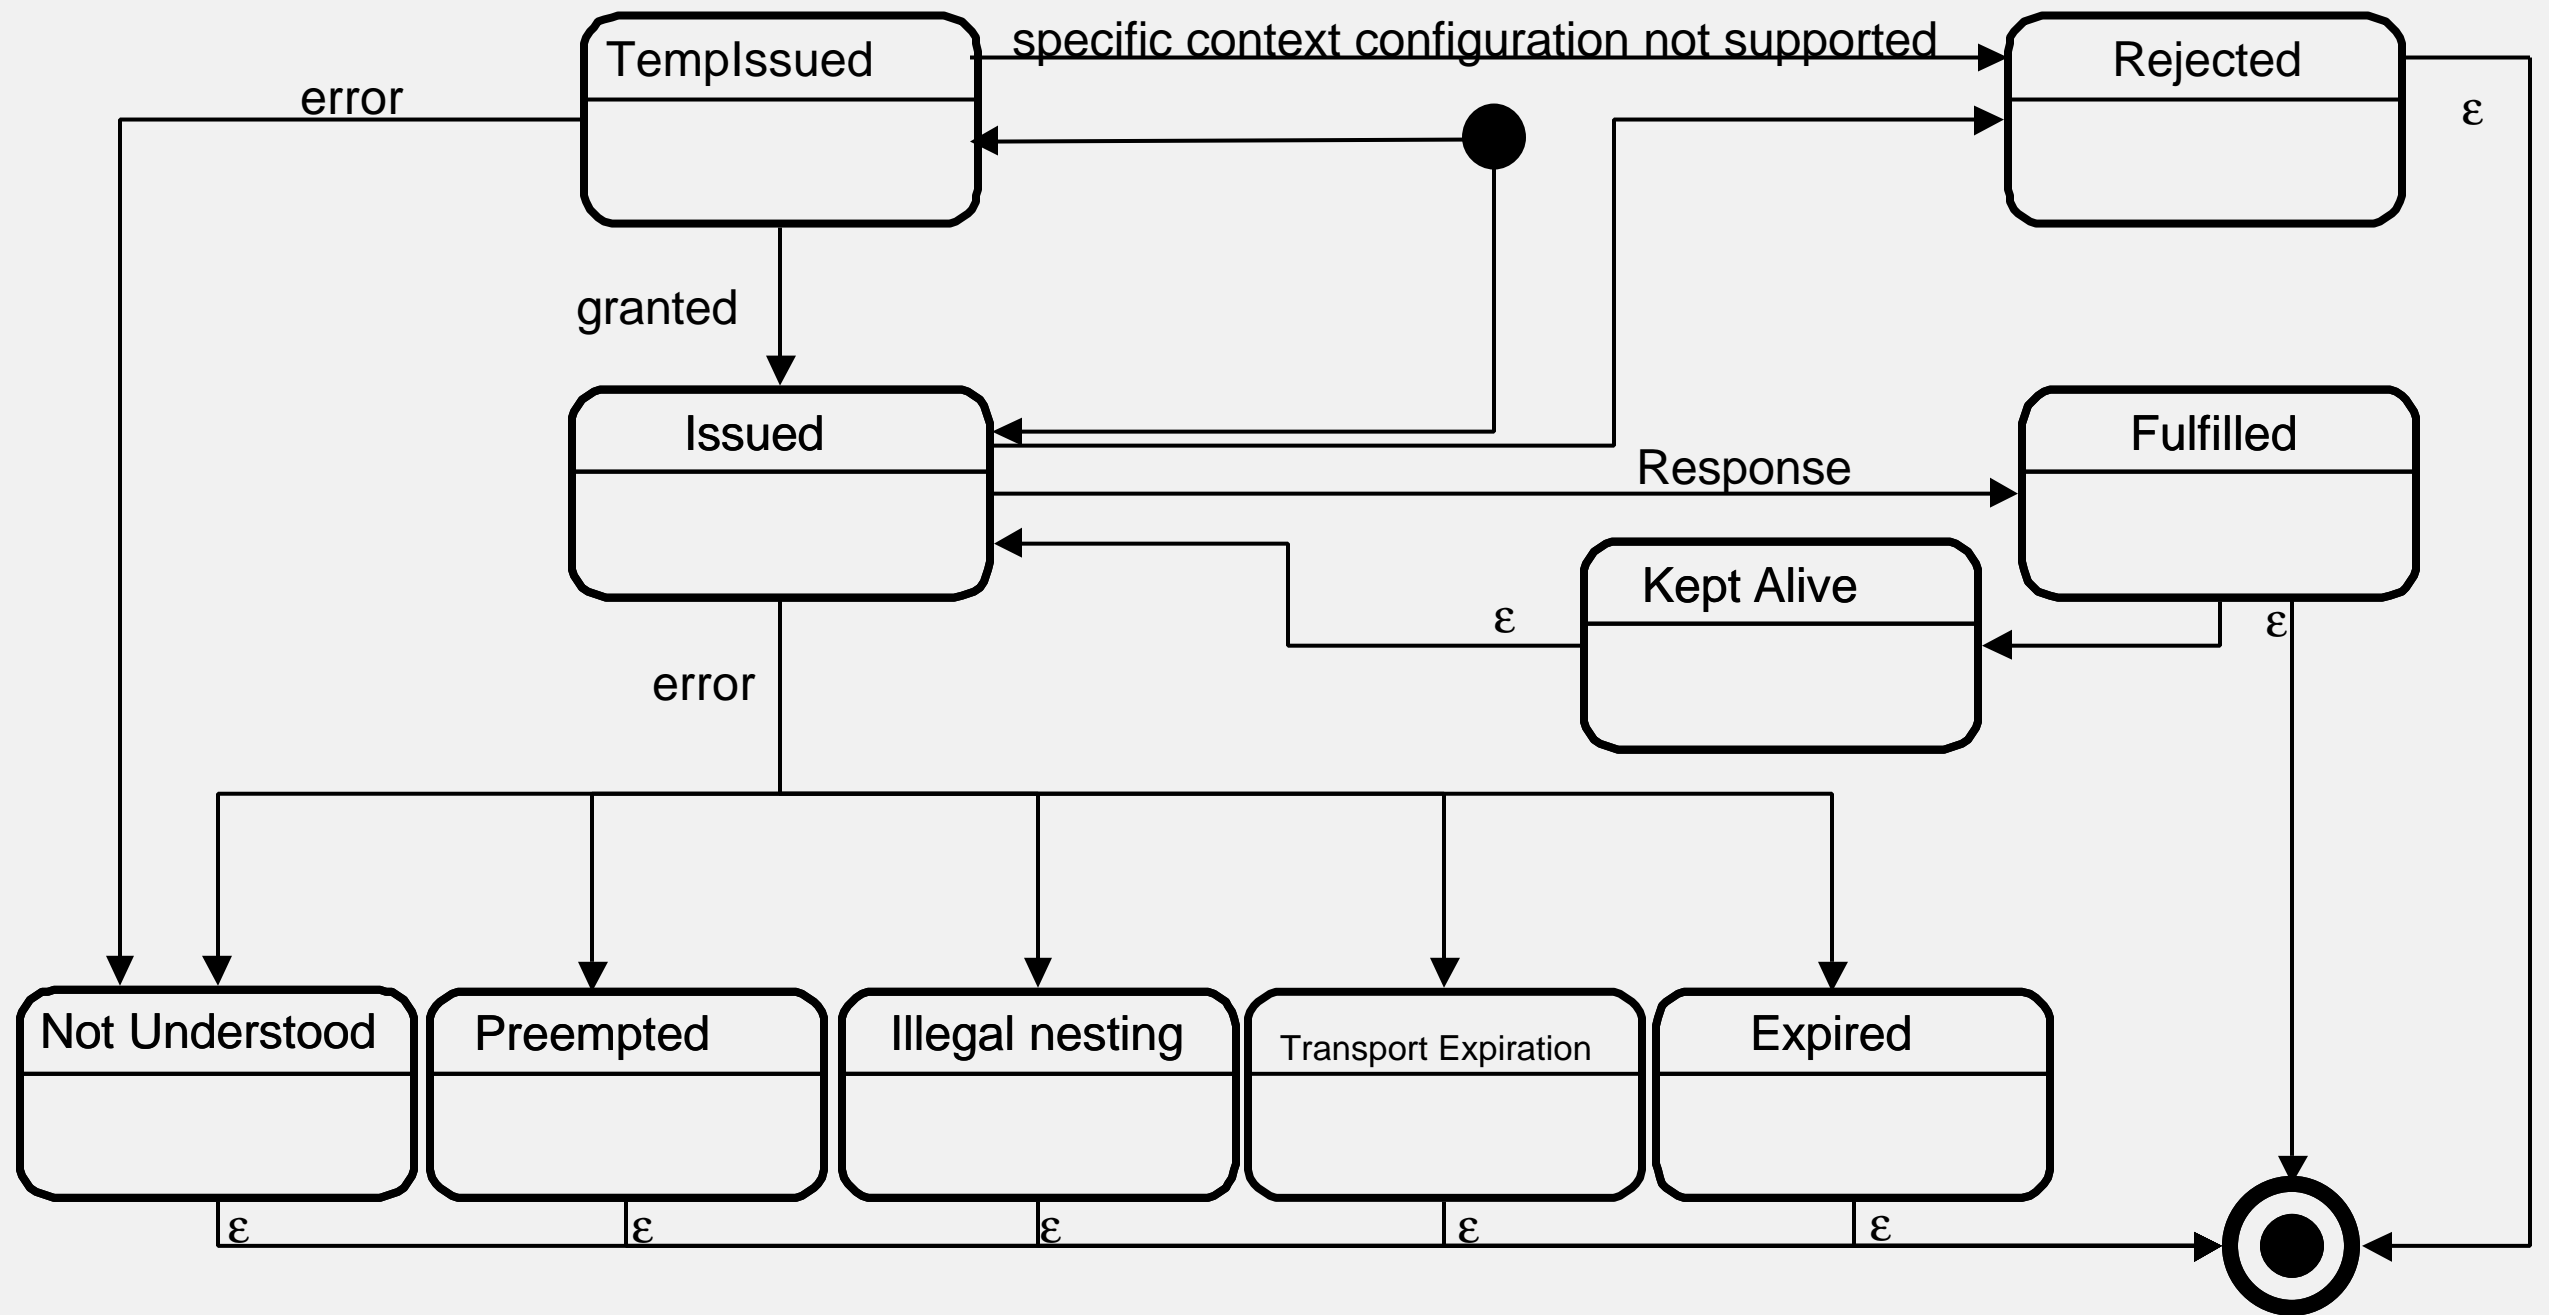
TempIssued

specific context configuration not supported

Rejected

error

ε

granted

Issued

Fulfilled

Response

Kept Alive

ε

ε

error

Not Understood

Preempted

Illegal nesting

Transport Expiration

Expired

ε

ε

ε

ε

ε